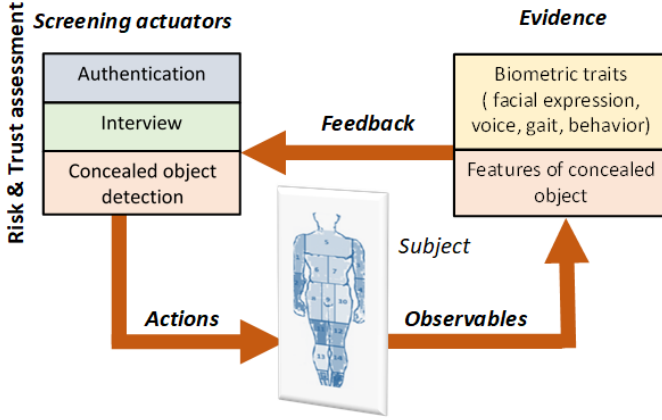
Risk & Trust assessment

Screening actuators

Authentication

Interview

Concealed object detection

Evidence

Biometric traits ( facial expression, voice, gait, behavior)

Features of concealed object

Feedback

Subject

Actions

Observables